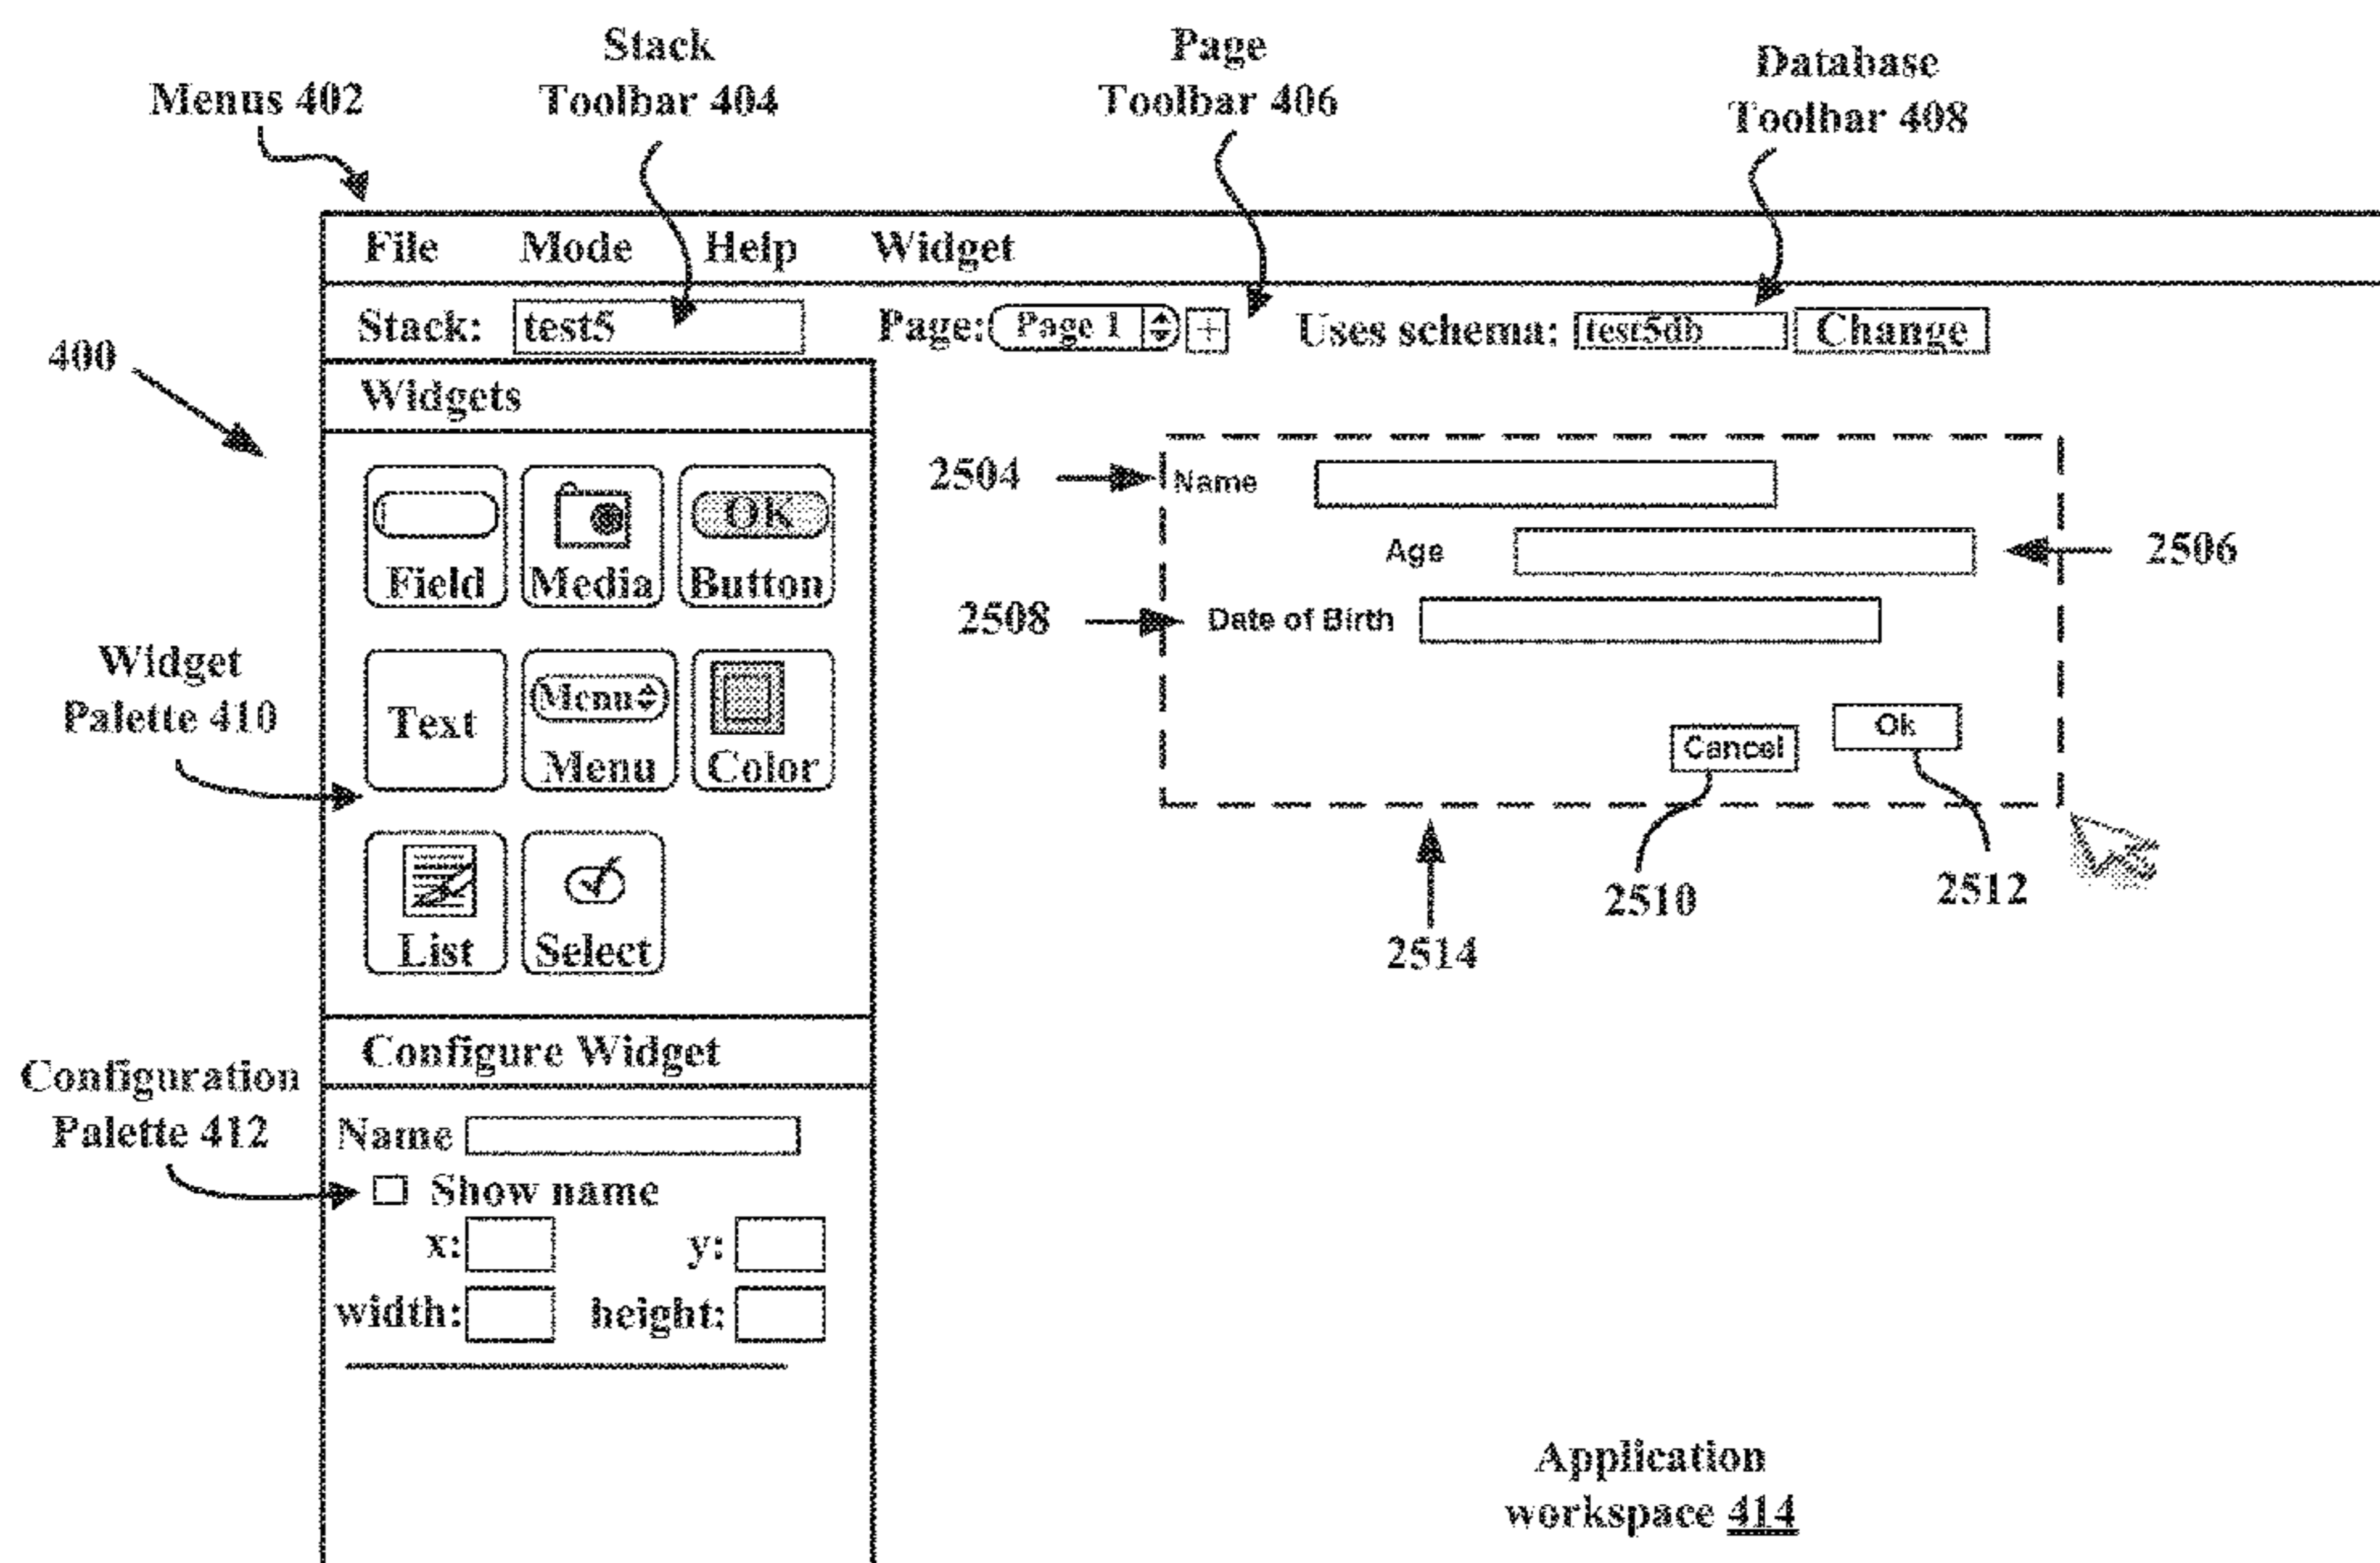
Menus 402

Stack Toolbar 404

Page Toolbar 406

Database Toolbar 408

File Mode Help Widget

Stack: test5

Page: Page 1 +

Uses schema: test5db Change

400

Widgets

OK

Field Media Button

Menu

Text Menu Color

List Select

Widget Palette 410

2504

Name

Age

2506

2508

Date of Birth

Cancel

Ok

2510

2512

2514

Configure Widget

Configuration Palette 412

Name

Show name

x: y:

width: height:

Application workspace 414